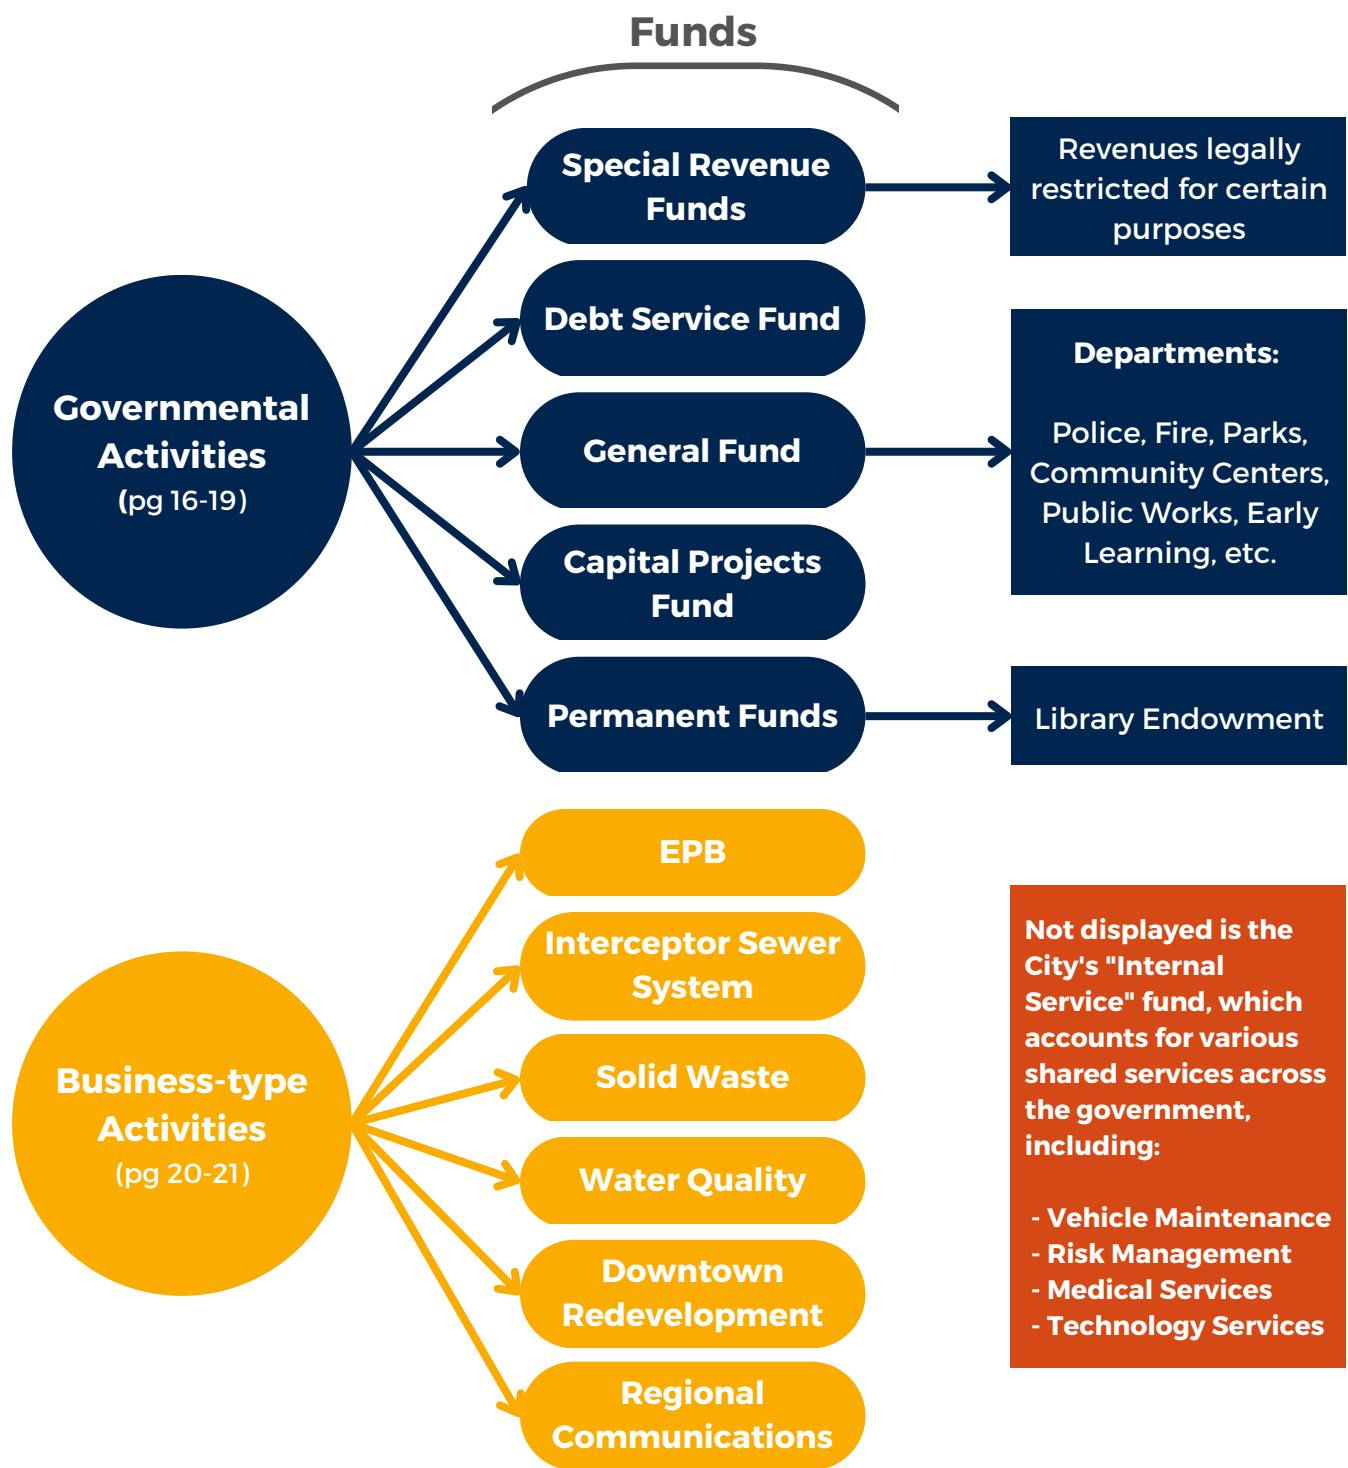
Funds

Governmental Activities
(pg 16-19)

Special Revenue Funds

Debt Service Fund

General Fund

Capital Projects Fund

Permanent Funds

Revenues legally restricted for certain purposes

Departments:

Police, Fire, Parks, Community Centers, Public Works, Early Learning, etc.

Library Endowment

Business-type Activities
(pg 20-21)

EPB

Interceptor Sewer System

Solid Waste

Water Quality

Downtown Redevelopment

Regional Communications

Not displayed is the City's "Internal Service" fund, which accounts for various shared services across the government, including:

- Vehicle Maintenance
- Risk Management
- Medical Services
- Technology Services